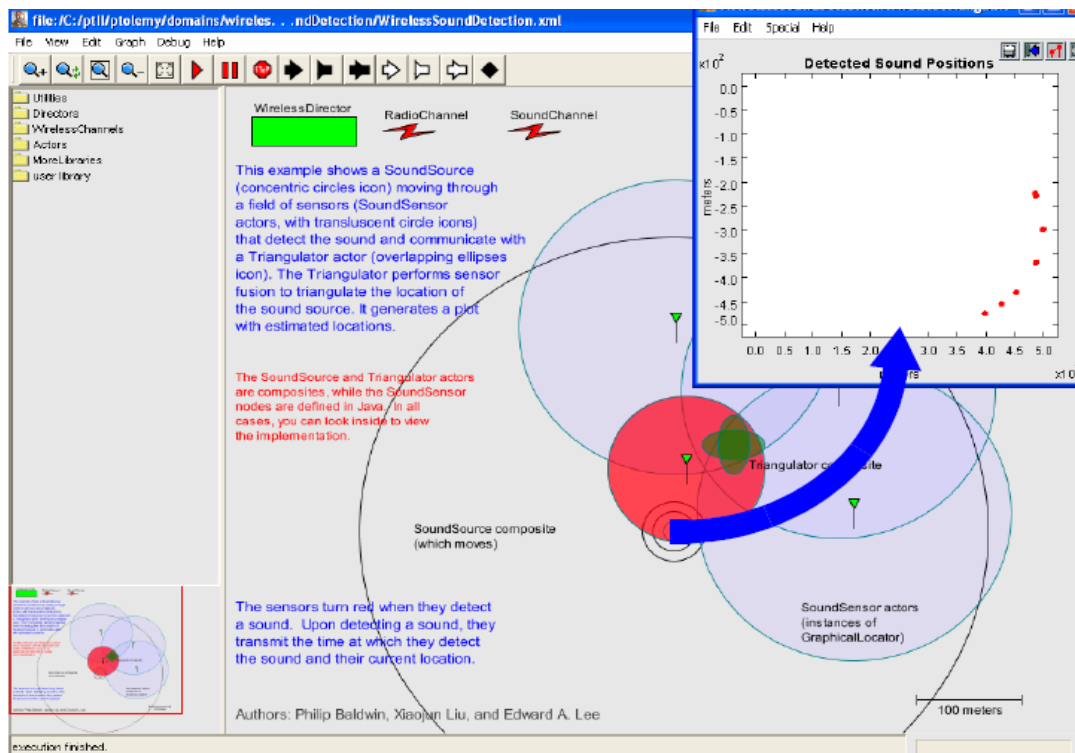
file:/C:/ptII/ptolemy/domains/wireles. . .ndDetection/WirelessSoundDetection.xml

File View Edit Graph Debug Help

Utilities
Directors
WirelessChannels
Actors
MoreLibraries
user library

WirelessDirector

RadioChannel

SoundChannel

This example shows a SoundSource (concentric circles icon) moving through a field of sensors (SoundSensor actors, with transluscent circle icons) that detect the sound and communicate with a Triangulator actor (overlapping ellipses icon). The Triangulator performs sensor fusion to triangulate the location of the sound source. It generates a plot with estimated locations.

The SoundSource and Triangulator actors are composites, while the SoundSensor nodes are defined in Java. In all cases, you can look inside to view the implementation.

Triangulator composite

SoundSource composite (which moves)

The sensors turn red when they detect a sound. Upon detecting a sound, they transmit the time at which they detect the sound and their current location.

SoundSensor actors (instances of GraphicalLocator)

Authors: Philip Baldwin, Xiaojun Liu, and Edward A. Lee

100 meters

execution finished.

File Edit Special Help

Detected Sound Positions

$x10^2$

0.0
-0.5
-1.0
-1.5
-2.0
-2.5
-3.0
-3.5
-4.0
-4.5
-5.0

meters

0.0 0.5 1.0 1.5 2.0 2.5 3.0 3.5 4.0 4.5 5.0

meters

x10